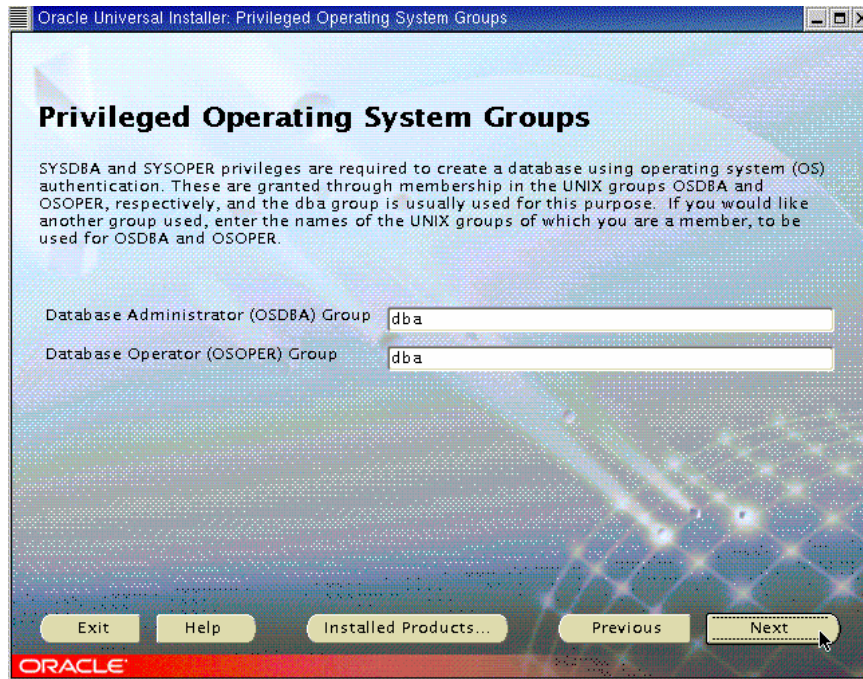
Oracle Universal Installer: Privileged Operating System Groups

Privileged Operating System Groups

SYSDBA and SYSOPER privileges are required to create a database using operating system (OS) authentication. These are granted through membership in the UNIX groups OSDBA and OSOPER, respectively, and the dba group is usually used for this purpose. If you would like another group used, enter the names of the UNIX groups of which you are a member, to be used for OSDBA and OSOPER.

Database Administrator (OSDBA) Group dba

Database Operator (OSOPER) Group dba

Exit Help Installed Products... Previous Next

ORACLE